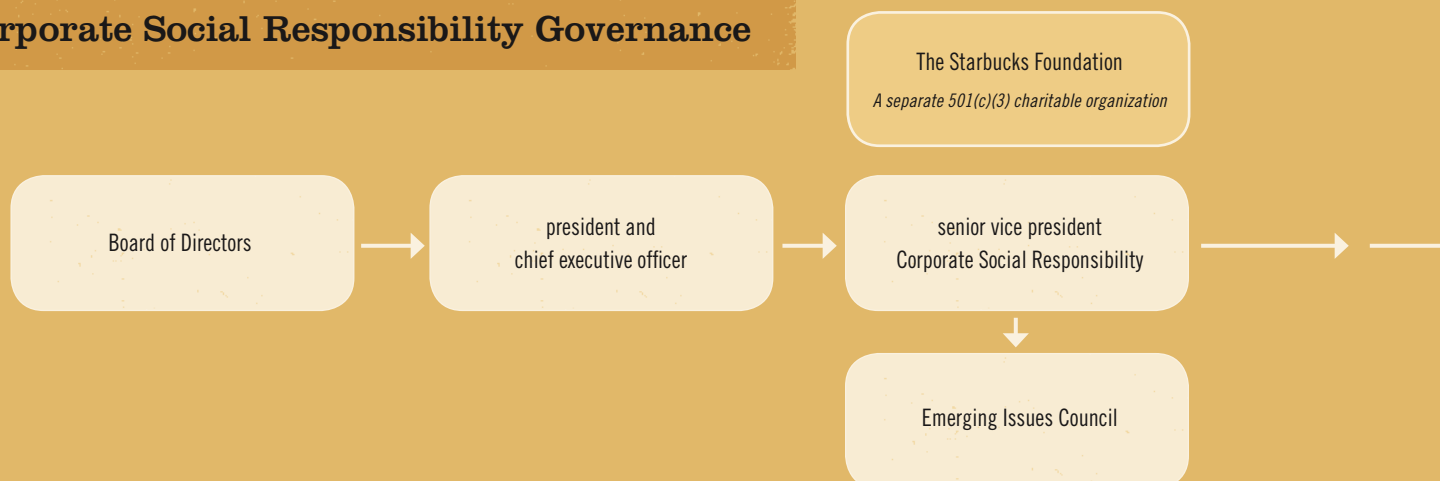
rporate Social Responsibility Governance

The Starbucks Foundation
A separate 501(c)(3) charitable organization

Board of Directors

president and chief executive officer

senior vice president Corporate Social Responsibility

Emerging Issues Council